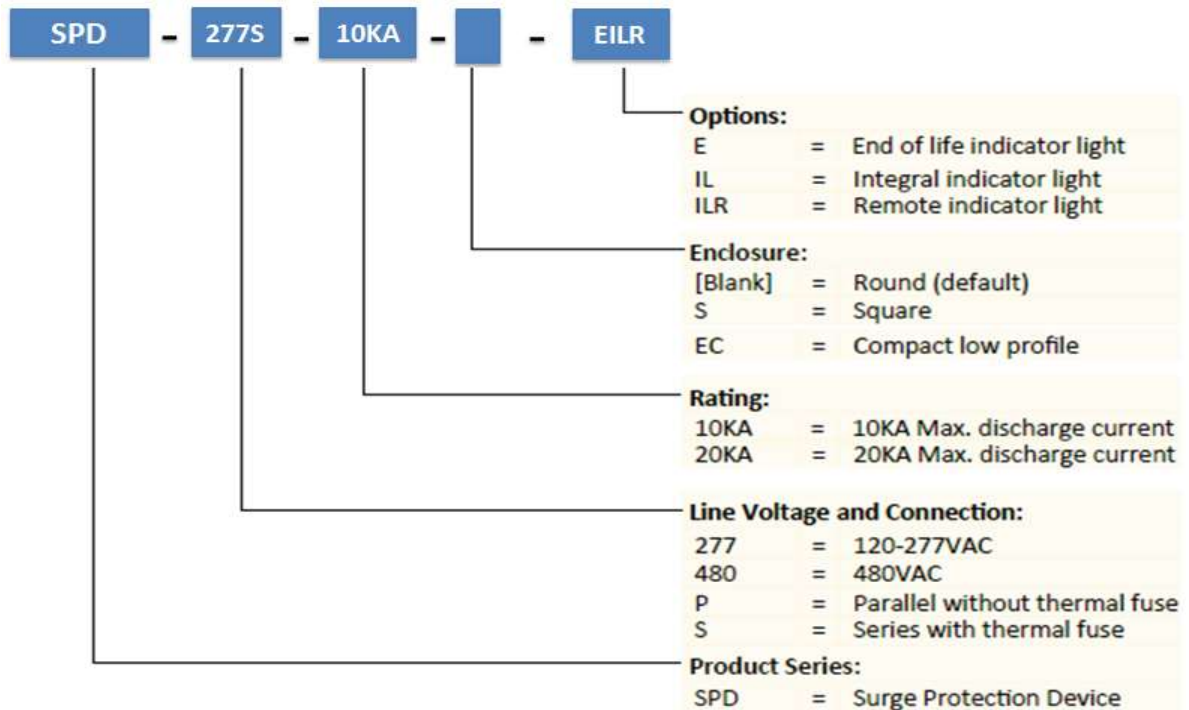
SPD - 277S - 10KA - - EILR

Options:
E = End of life indicator light
IL = Integral indicator light
ILR = Remote indicator light

Enclosure:
[Blank] = Round (default)
S = Square
EC = Compact low profile

Rating:
10KA = 10KA Max. discharge current
20KA = 20KA Max. discharge current

Line Voltage and Connection:
277 = 120-277VAC
480 = 480VAC
P = Parallel without thermal fuse
S = Series with thermal fuse

Product Series:
SPD = Surge Protection Device